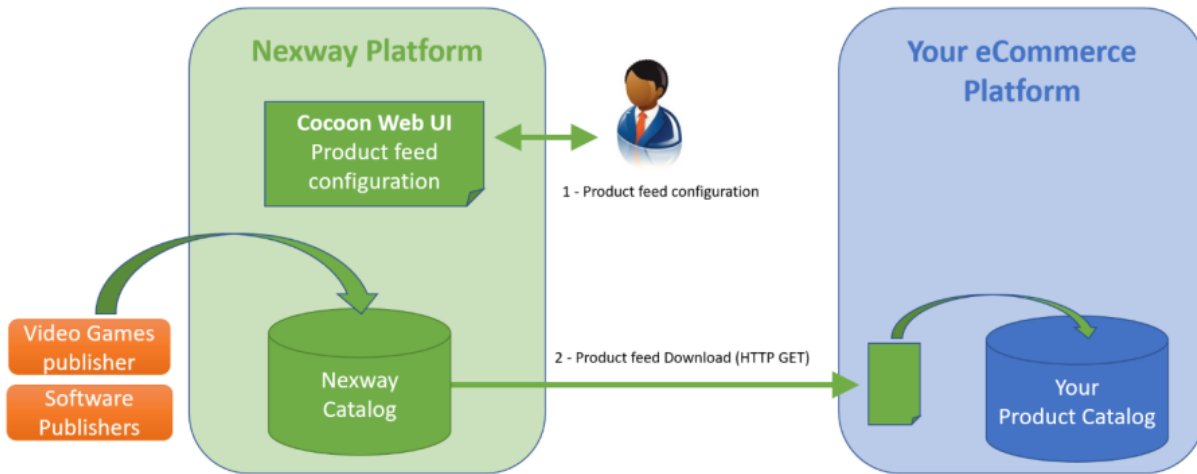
Nexway Platform

Cocoon Web UI
Product feed configuration

1 - Product feed configuration

Your eCommerce Platform

Video Games publisher

Software Publishers

Nexway Catalog

2 - Product feed Download (HTTP GET)

Your Product Catalog